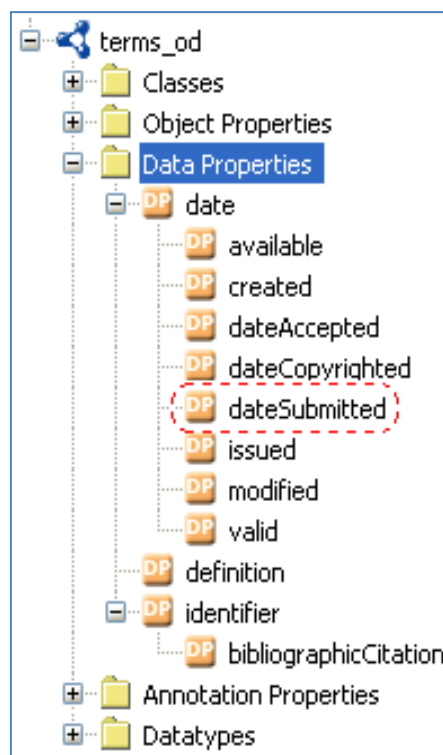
terms_od
Classes
Object Properties
Data Properties
DP date
DP available
DP created
DP dateAccepted
DP dateCopyrighted
DP dateSubmitted
DP issued
DP modified
DP valid
DP definition
DP identifier
DP bibliographicCitation
Annotation Properties
Datatypes